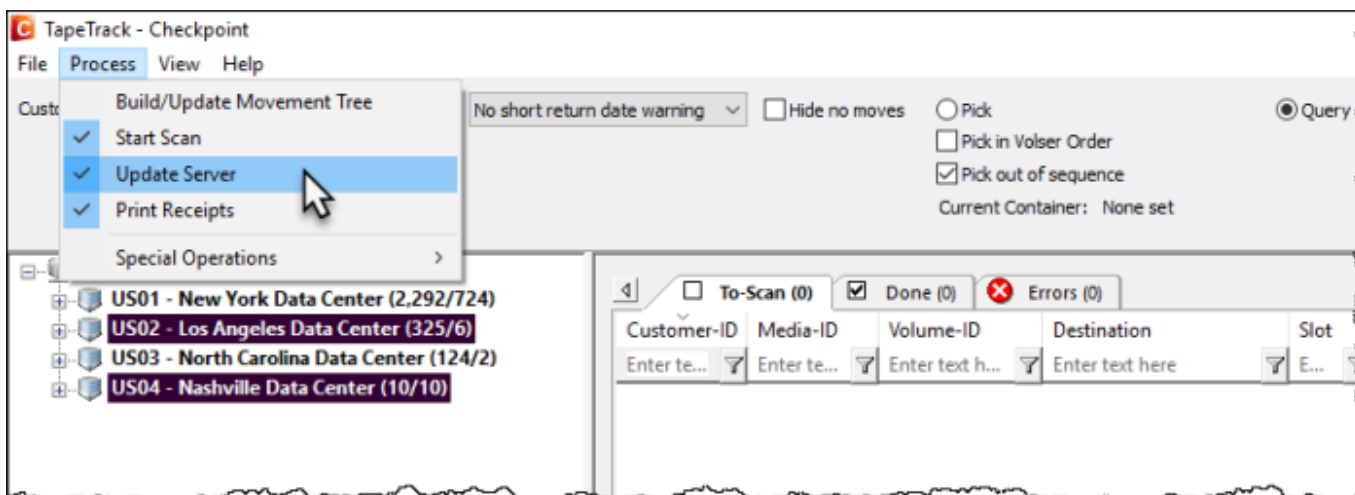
TapeTrack - Checkpoint

File Process View Help

Custo

Build/Update Movement Tree
Start Scan
Update Server
Print Receipts
Special Operations

No short return date warning
Hide no moves
Pick
Pick in Volser Order
Pick out of sequence
Current Container: None set
Query a

US01 - New York Data Center (2,292/724)
US02 - Los Angeles Data Center (325/6)
US03 - North Carolina Data Center (124/2)
US04 - Nashville Data Center (10/10)

To-Scan (0)
Done (0)
Errors (0)

| Customer-ID | Media-ID | Volume-ID | Destination | Slot |
|---|---|---|---|---|
| Enter te... | Enter te... | Enter text h... | Enter text here | E... |